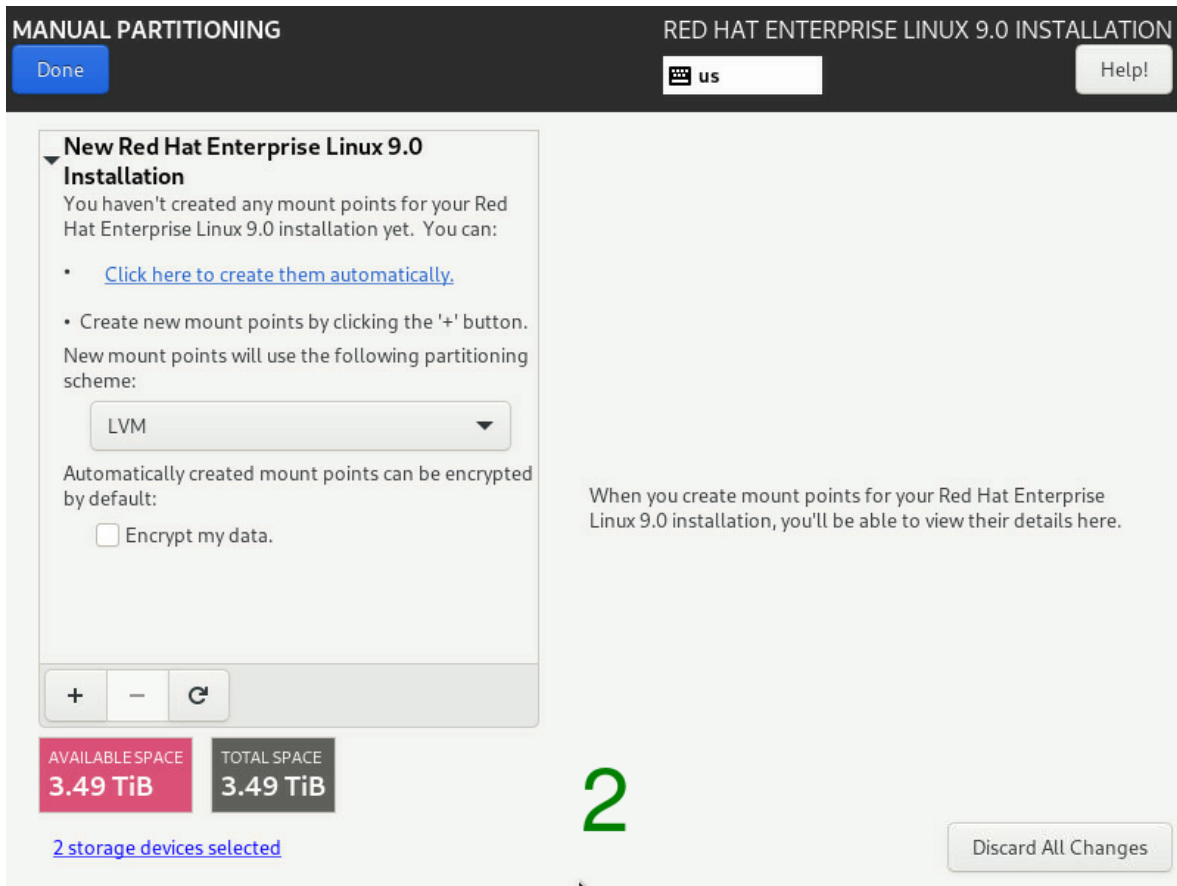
MANUAL PARTITIONING
Done

RED HAT ENTERPRISE LINUX 9.0 INSTALLATION
us
Help!

New Red Hat Enterprise Linux 9.0 Installation
You haven't created any mount points for your Red Hat Enterprise Linux 9.0 installation yet. You can:

• Click here to create them automatically.

• Create new mount points by clicking the '+' button.

New mount points will use the following partitioning scheme:

LVM

Automatically created mount points can be encrypted by default:

Encrypt my data.

+ − 

AVAILABLE SPACE
3.49 TiB

TOTAL SPACE
3.49 TiB

2 storage devices selected

When you create mount points for your Red Hat Enterprise Linux 9.0 installation, you'll be able to view their details here.

2

Discard All Changes